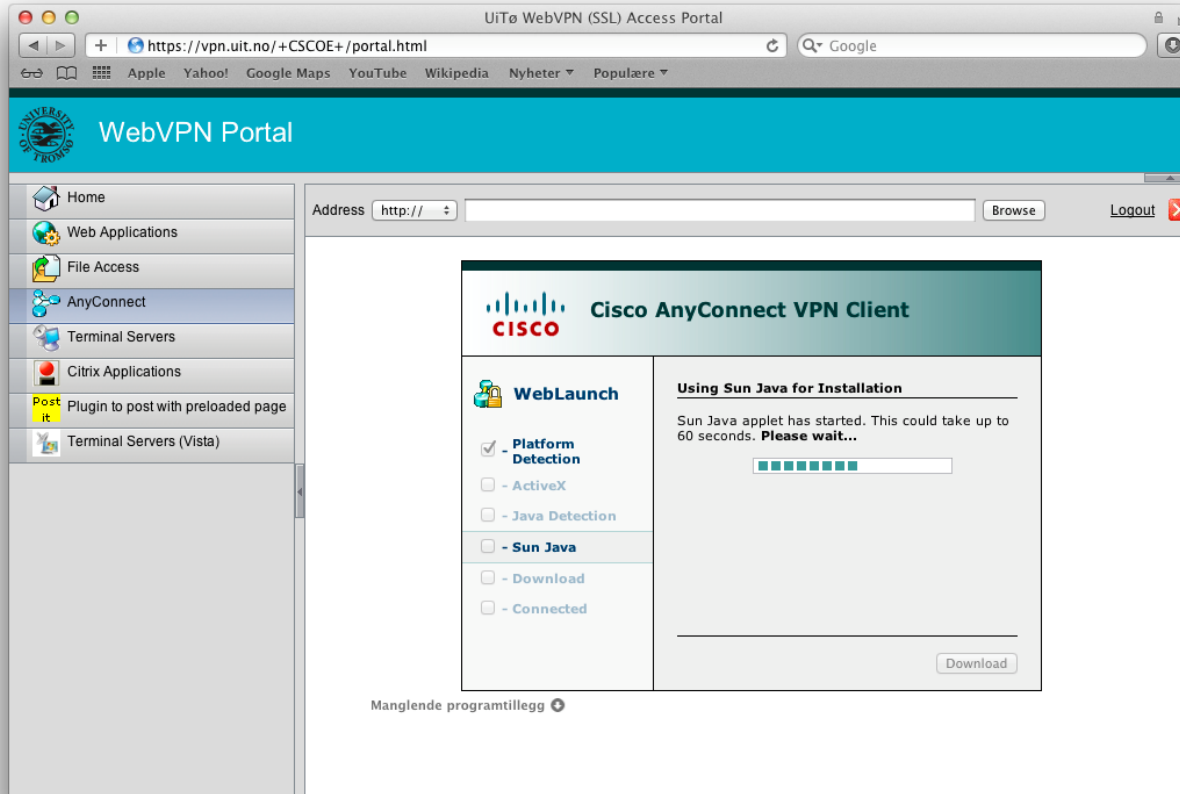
UiTø WebVPN (SSL) Access Portal

https://vpn.uit.no/+CSCOE+/portal.html

Google

Apple Yahoo! Google Maps YouTube Wikipedia Nyheter Populære

UNIVERSITY OF TROMSØ

WebVPN Portal

Home
Web Applications
File Access
AnyConnect
Terminal Servers
Citrix Applications
Post it Plugin to post with preloaded page
Terminal Servers (Vista)

Address http:// Browse Logout

CISCO Cisco AnyConnect VPN Client

WebLaunch

- Platform Detection
- ActiveX
- Java Detection
- Sun Java
- Download
- Connected

Using Sun Java for Installation

Sun Java applet has started. This could take up to 60 seconds. **Please wait...**

Download

Manglende programtillegg